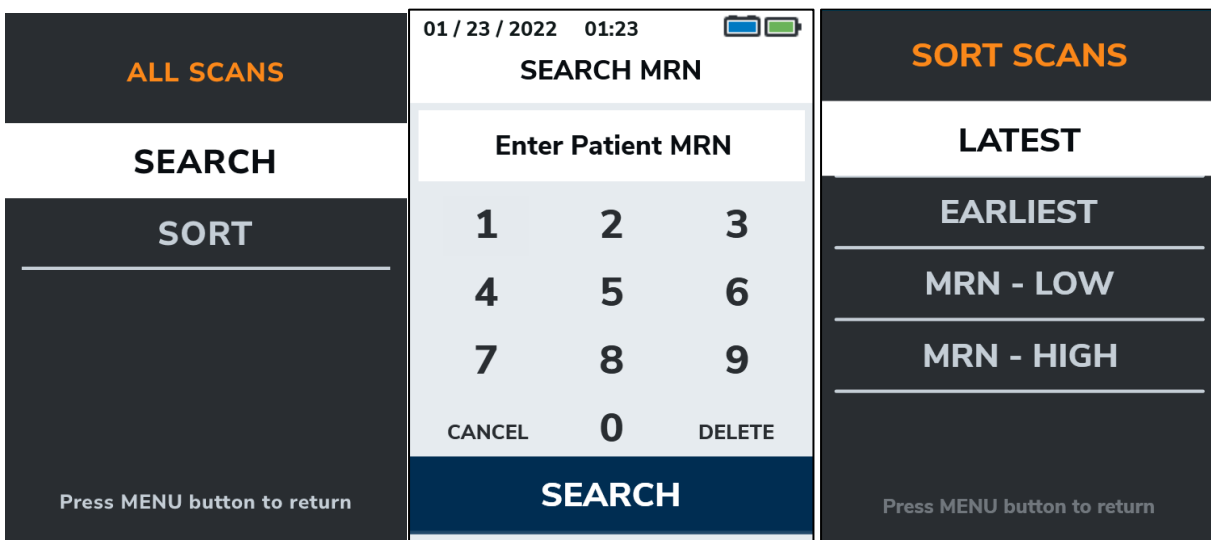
ALL SCANS

SEARCH

SORT

Press MENU button to return

01 / 23 / 2022 01:23

SEARCH MRN

Enter Patient MRN

1 2 3

4 5 6

7 8 9

CANCEL 0 DELETE

SEARCH

SORT SCANS

LATEST

EARLIEST

MRN - LOW

MRN - HIGH

Press MENU button to return